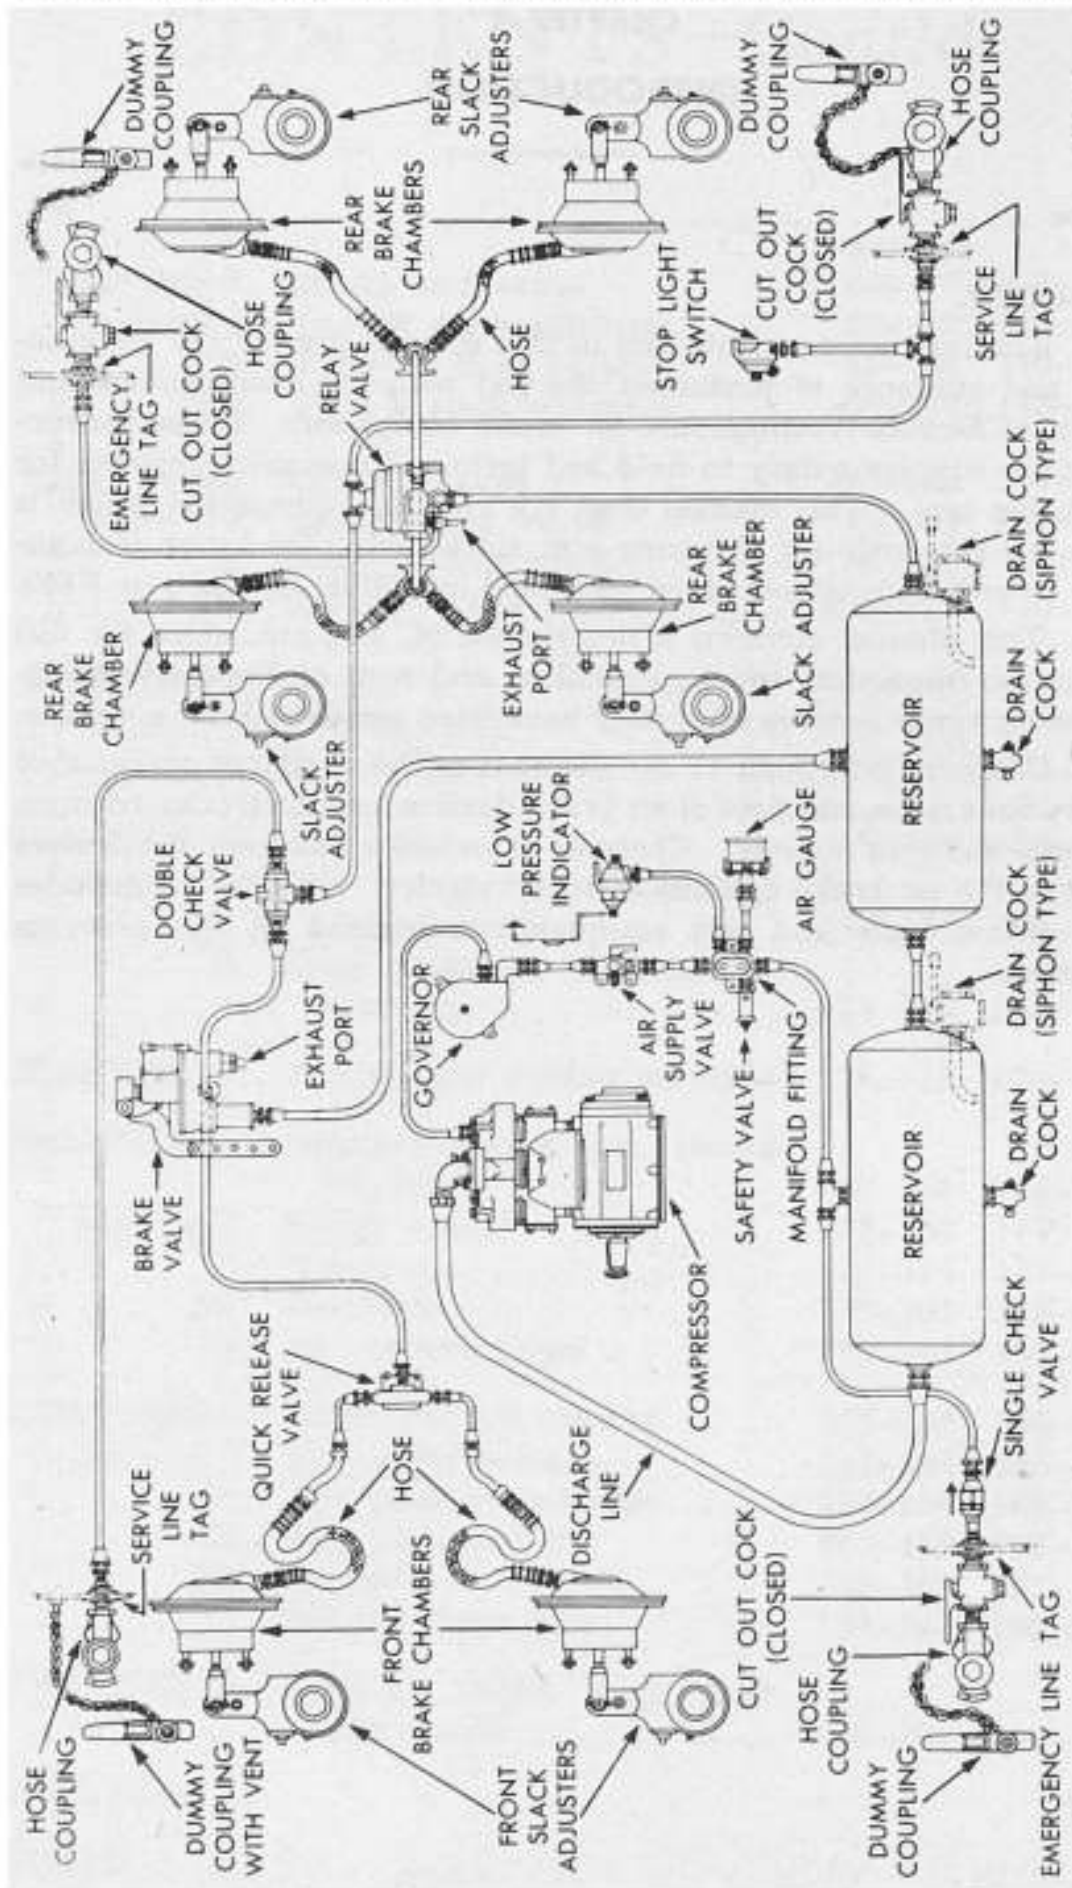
DUMMY COUPLING
REAR SLACK ADJUSTERS
DUMMY COUPLING
HOSE COUPLING
REAR BRAKE CHAMBERS
HOSE COUPLING
CUT OUT COCK (CLOSED)
EMERGENCY LINE TAG
CUT OUT COCK (CLOSED)
RELAY VALVE
HOSE
STOP LIGHT SWITCH
SERVICE LINE TAG
REAR BRAKE CHAMBER
EXHAUST PORT
REAR BRAKE CHAMBER
SLACK ADJUSTER
DRAIN COCK (SIPHON TYPE)
SLACK ADJUSTER
DOUBLE CHECK VALVE
LOW PRESSURE INDICATOR
AIR GAUGE
RESERVOIR
DRAIN COCK
EXHAUST PORT
GOVERNOR
AIR SUPPLY VALVE
DRAIN COCK (SIPHON TYPE)
BRAKE VALVE
SAFETY VALVE
MANIFOLD FITTING
RESERVOIR
DRAIN COCK
COMPRESSOR
QUICK RELEASE VALVE
SINGLE CHECK VALVE
SERVICE LINE TAG
HOSE
DISCHARGE LINE
FRONT BRAKE CHAMBERS
CUT OUT COCK (CLOSED)
HOSE COUPLING
DUMMY COUPLING WITH VENT
FRONT SLACK ADJUSTERS
HOSE COUPLING
DUMMY COUPLING
EMERGENCY LINE TAG